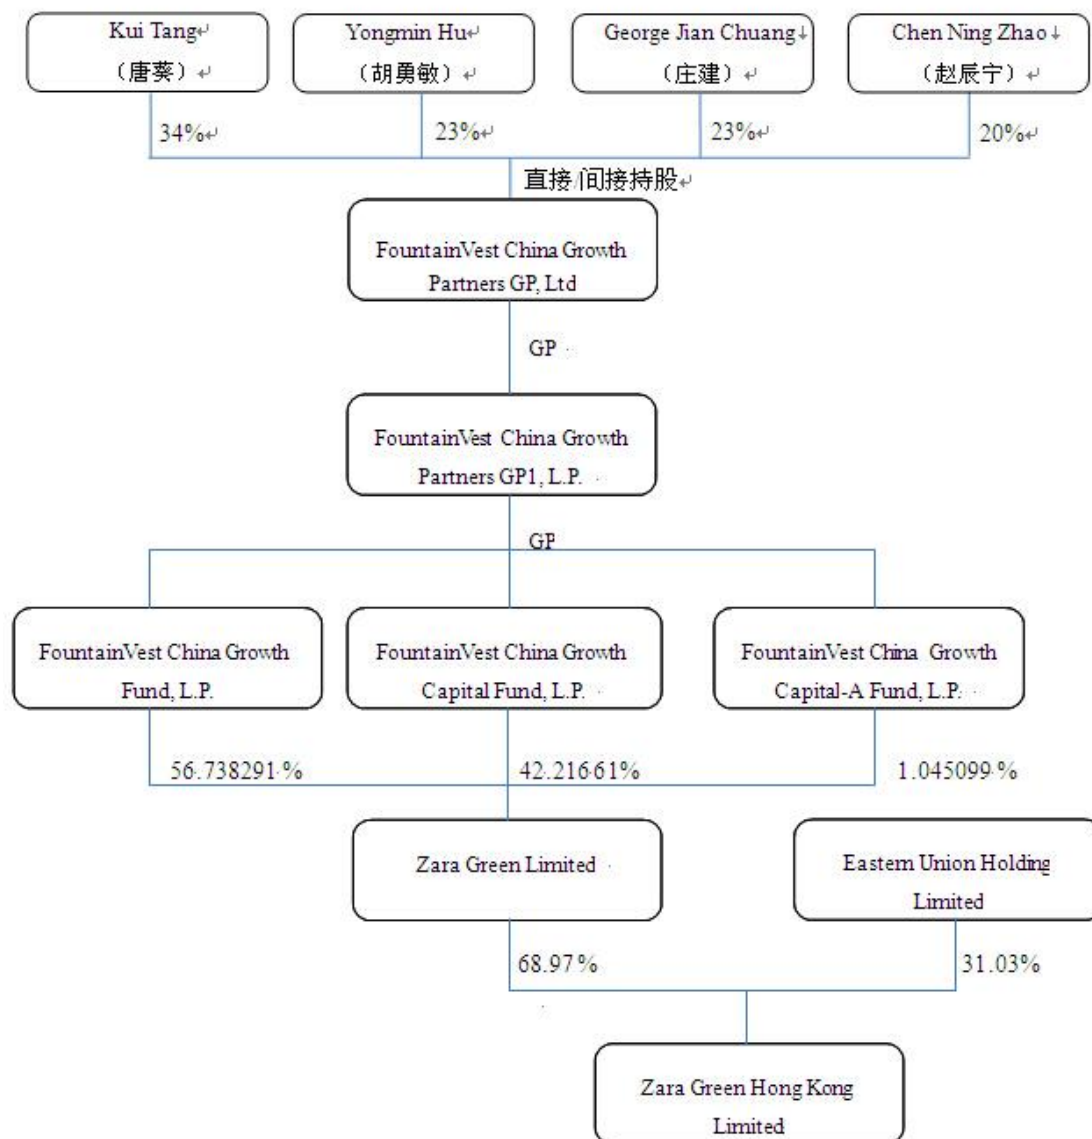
Kui Tang
（唐葵）

Yongmin Hu
（胡勇敏）

George Jian Chuang
（庄建）

Chen Ning Zhao
（赵辰宁）

34%

23%

23%

20%

直接/间接持股

FountainVest China Growth Partners GP, Ltd

GP

FountainVest China Growth Partners GP1, L.P.

GP

FountainVest China Growth Fund, L.P.

FountainVest China Growth Capital Fund, L.P.

FountainVest China Growth Capital-A Fund, L.P.

56.738291%

42.21661%

1.045099%

Zara Green Limited

Eastern Union Holding Limited

68.97%

31.03%

Zara Green Hong Kong Limited